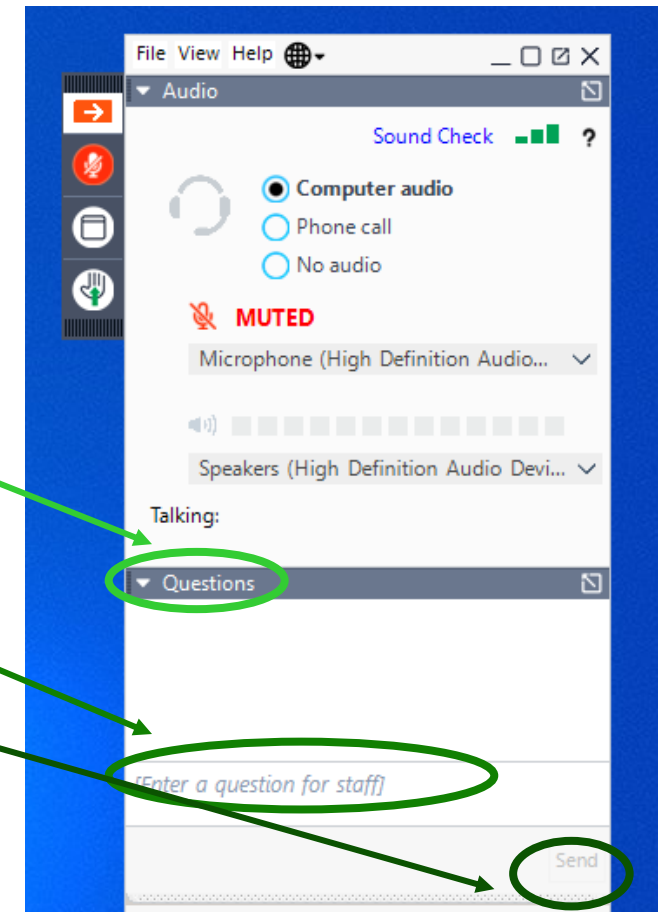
File View Help

Audio

Sound Check ?

Computer audio
Phone call
No audio

MUTED

Microphone (High Definition Audio...

Speakers (High Definition Audio Devi...

Talking:

Questions

[Enter a question for staff]

Send